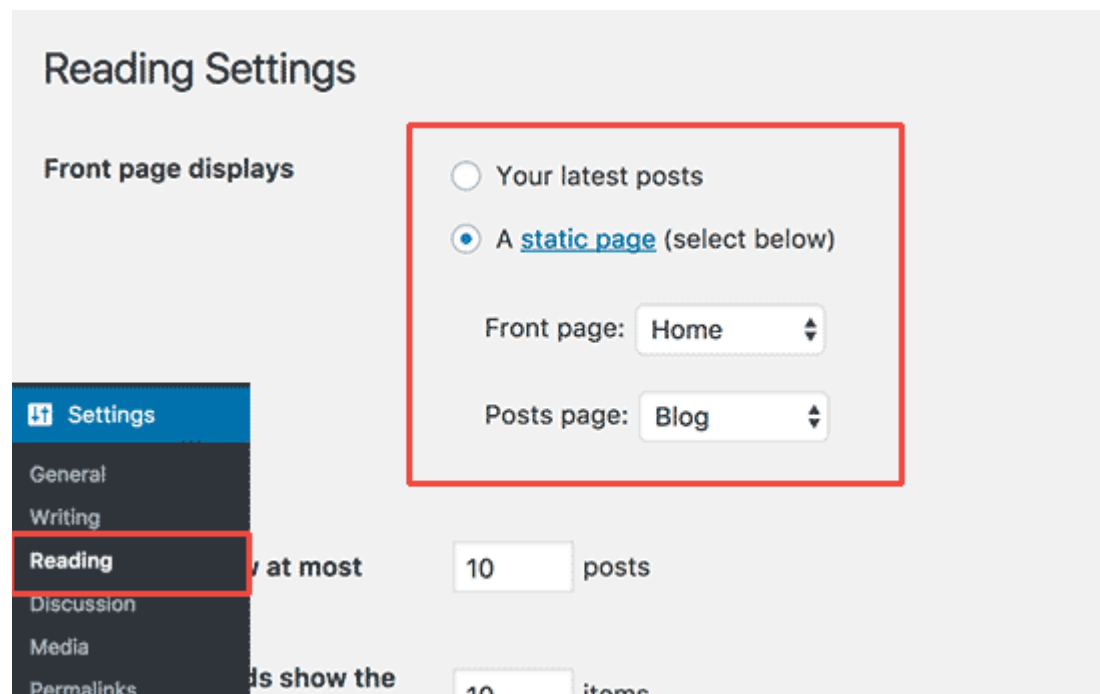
Reading Settings

Front page displays

Your latest posts

A static page (select below)

Front page: Home

Posts page: Blog

Settings

General

Writing

Reading

Discussion

Media

Permalinks

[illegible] at most 10 posts

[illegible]ds show the 10 items